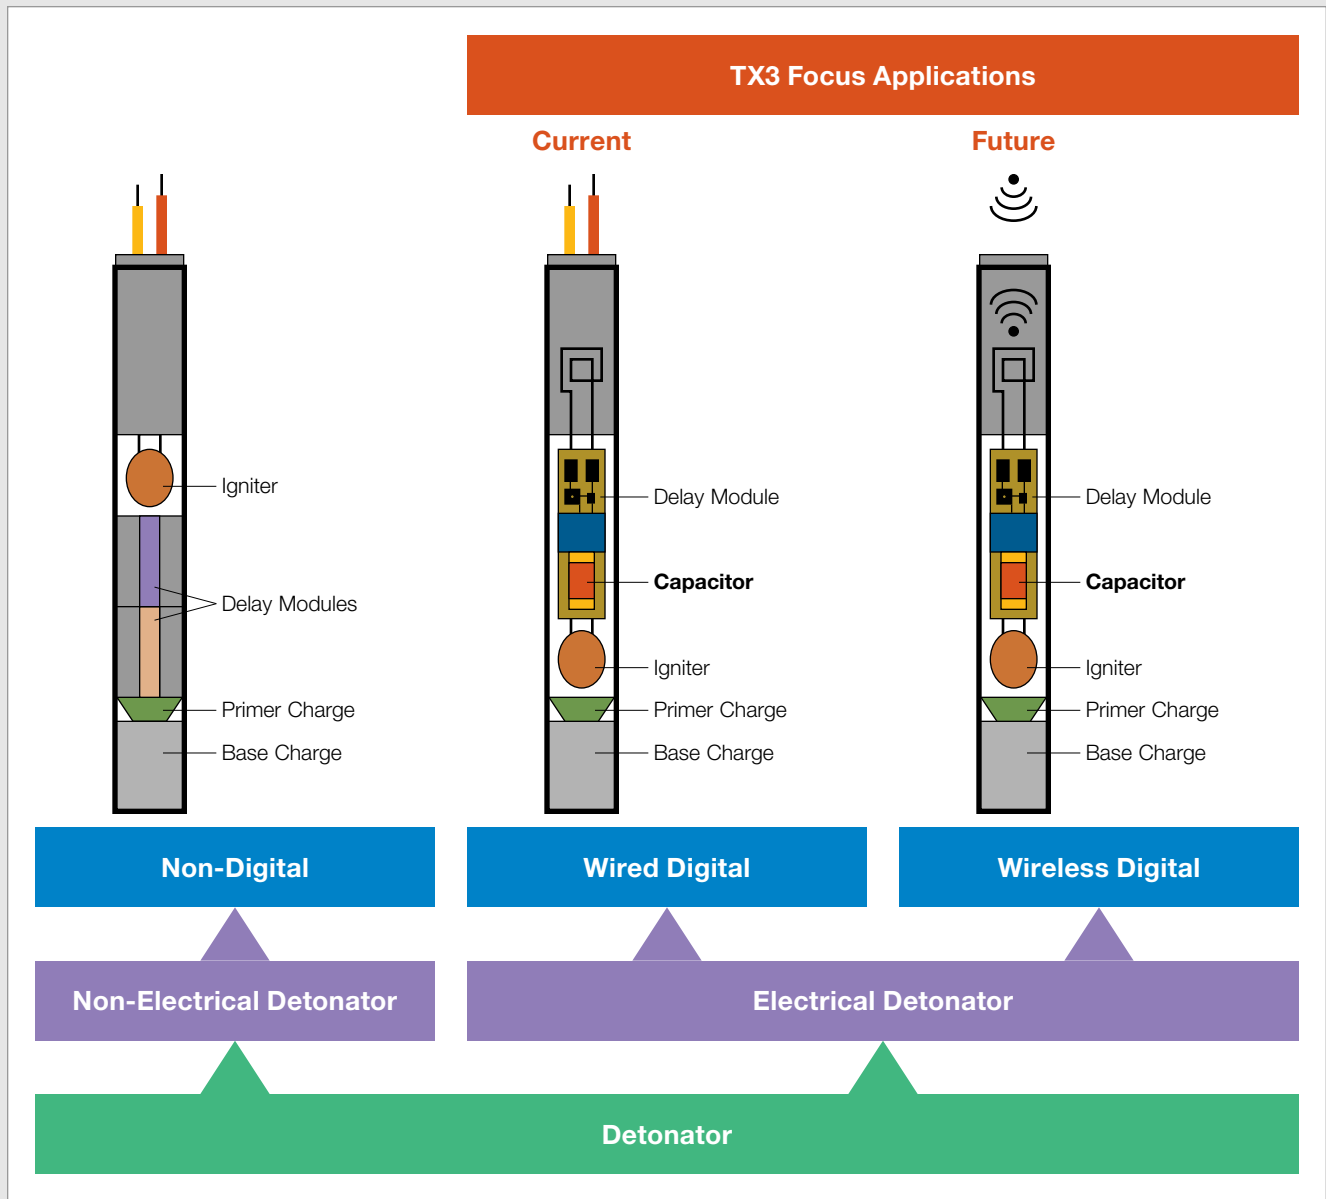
TX3 Focus Applications

Current

Future

Igniter

Delay Modules

Primer Charge

Base Charge

Delay Module

Capacitor

Igniter

Primer Charge

Base Charge

Delay Module

Capacitor

Igniter

Primer Charge

Base Charge

Non-Digital

Wired Digital

Wireless Digital

Non-Electrical Detonator

Electrical Detonator

Detonator